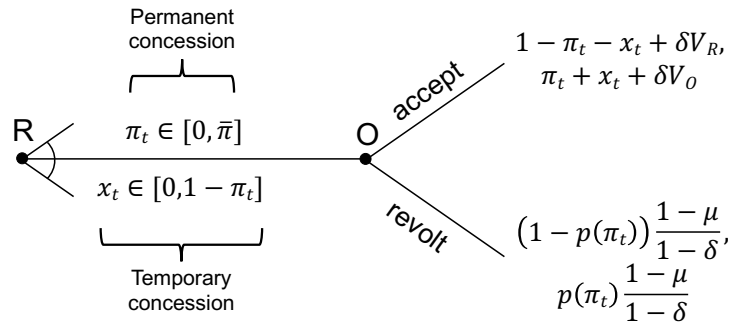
Permanent concession

$\pi_t \in [0, \bar{\pi}]$

R

O

$x_t \in [0, 1 - \pi_t]$

Temporary concession

accept

$1 - \pi_t - x_t + \delta V_R,$
$\pi_t + x_t + \delta V_O$

revolt

$\left(1 - p(\pi_t)\right)\frac{1-\mu}{1-\delta},$
$p(\pi_t)\frac{1-\mu}{1-\delta}$